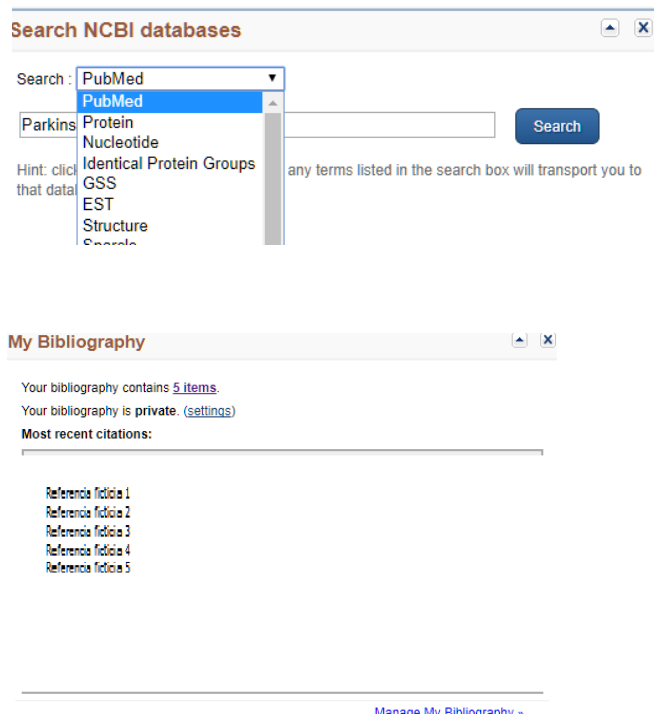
Search NCBI databases

Search : PubMed ▼

PubMed
Protein
Nucleotide
Identical Protein Groups
GSS
EST
Structure
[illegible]

Parkins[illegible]

Search

Hint: click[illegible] any terms listed in the search box will transport you to that data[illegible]

My Bibliography

Your bibliography contains 5 items.

Your bibliography is private. (settings)

Most recent citations:

Referencia ficticia 1
Referencia ficticia 2
Referencia ficticia 3
Referencia ficticia 4
Referencia ficticia 5

Manage My Bibliography »